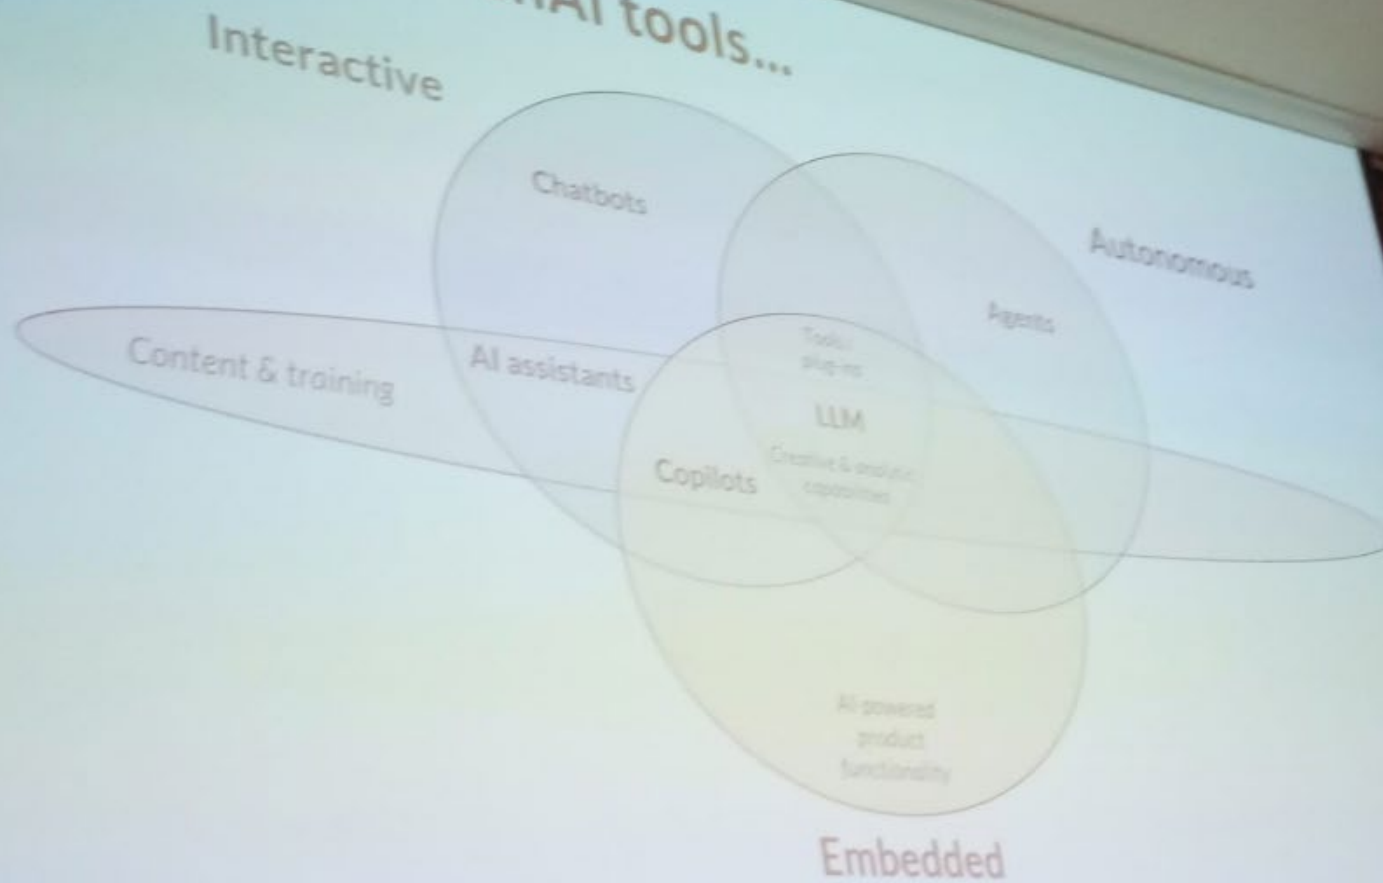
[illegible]AI tools...

Interactive

Chatbots

Autonomous

Agents

Content & training

AI assistants

Tools / plug-ins

LLM

Copilots

Creative & analytic capabilities

AI powered product functionality

Embedded